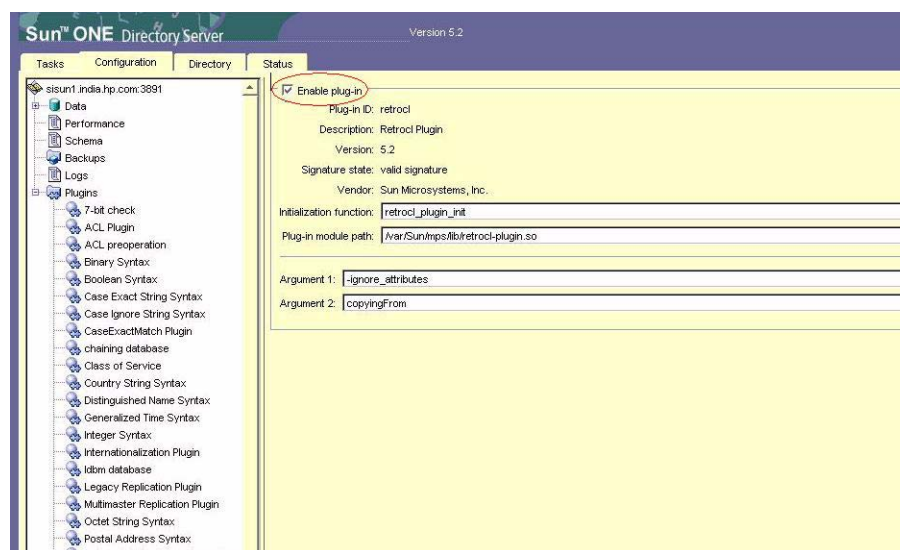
Sun™ ONE Directory Server

Version 5.2

Tasks | Configuration | Directory | Status

sisun1.india.hp.com:3891
Data
Performance
Schema
Backups
Logs
Plugins
7-bit check
ACL Plugin
ACL preoperation
Binary Syntax
Boolean Syntax
Case Exact String Syntax
Case Ignore String Syntax
CaseExactMatch Plugin
chaining database
Class of Service
Country String Syntax
Distinguished Name Syntax
Generalized Time Syntax
Integer Syntax
Internationalization Plugin
ldbm database
Legacy Replication Plugin
Multimaster Replication Plugin
Octet String Syntax
Postal Address Syntax

Enable plug-in

Plug-in ID: retrocl
Description: Retrocl Plugin
Version: 5.2
Signature state: valid signature
Vendor: Sun Microsystems, Inc.

Initialization function: retrocl_plugin_init
Plug-in module path: /var/Sun/mps/lib/retrocl-plugin.so

Argument 1: -ignore_attributes
Argument 2: copyingFrom